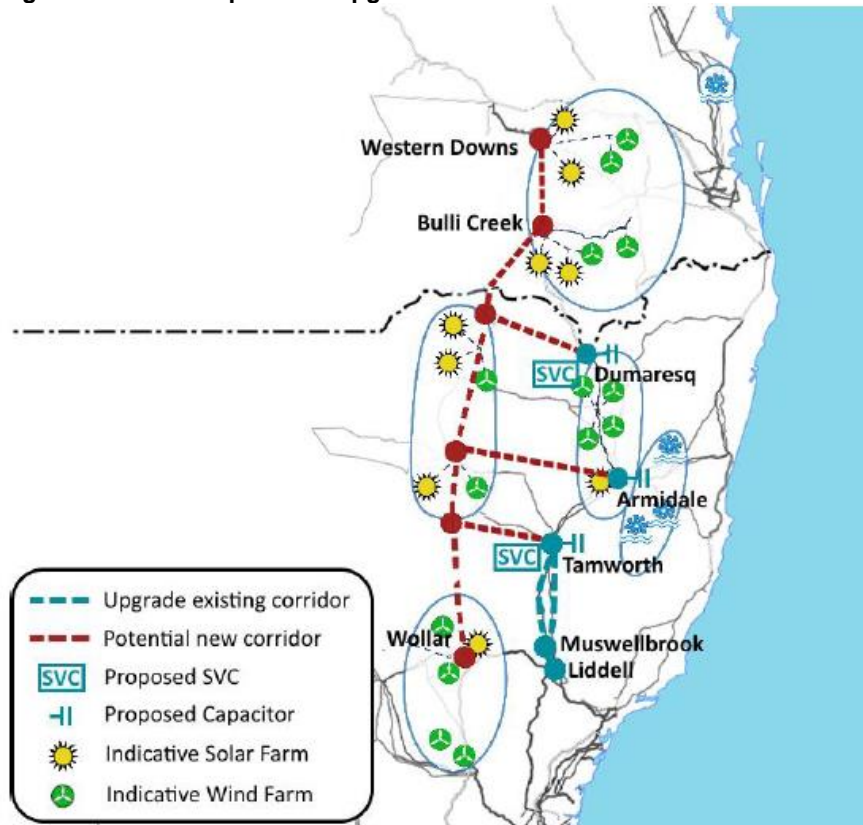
Western Downs
Bulli Creek
SVC
Dumaresq
Armidale
SVC
Tamworth
Wollar
Muswellbrook
Liddell

Upgrade existing corridor
Potential new corridor
SVC Proposed SVC
Proposed Capacitor
Indicative Solar Farm
Indicative Wind Farm